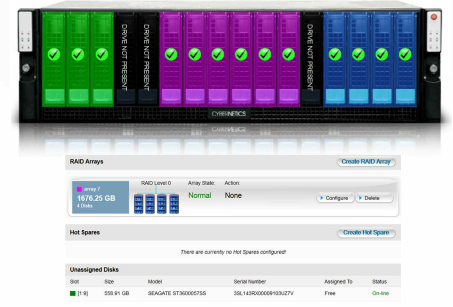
DRIVE NOT PRESENT

DRIVE NOT PRESENT

DRIVE NOT PRESENT

CYBERNETICS

RAID Arrays

Create RAID Array

array 1
1676.25 GB
4 Disks

RAID Level 0

Array State:
Normal

Action:
None

Configure

Delete

Hot Spares

Create Hot Spare

There are currently no Hot Spares configured!

Unassigned Disks

| Slot | Size | Model | Serial Number | Assigned To | Status |
|---|---|---|---|---|---|
| [1:9] | 558.91 GB | SEAGATE ST3600057SS | 3SL143R000009103U27V | Free | On-line |